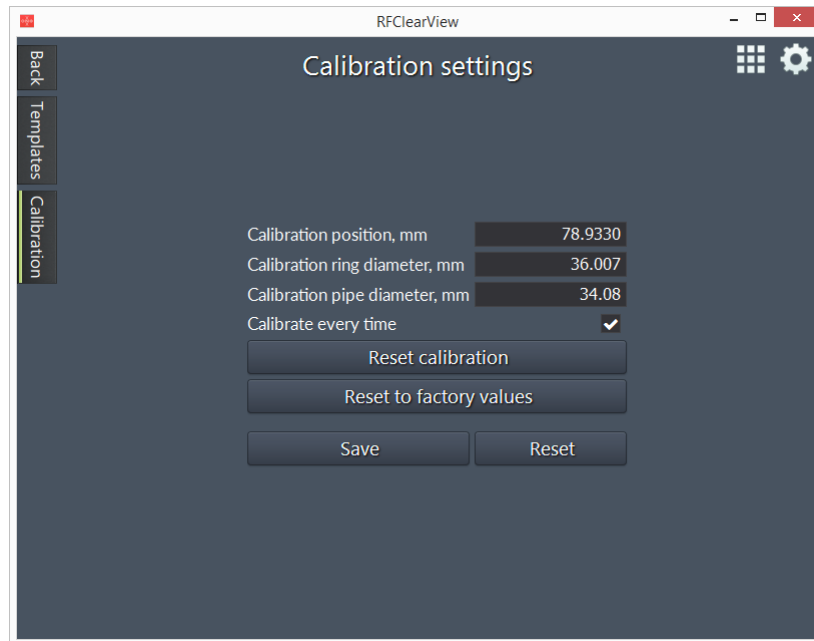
RFClearView

Back
Templates
Calibration

Calibration settings

Calibration position, mm 78.9330
Calibration ring diameter, mm 36.007
Calibration pipe diameter, mm 34.08
Calibrate every time

Reset calibration
Reset to factory values
Save
Reset